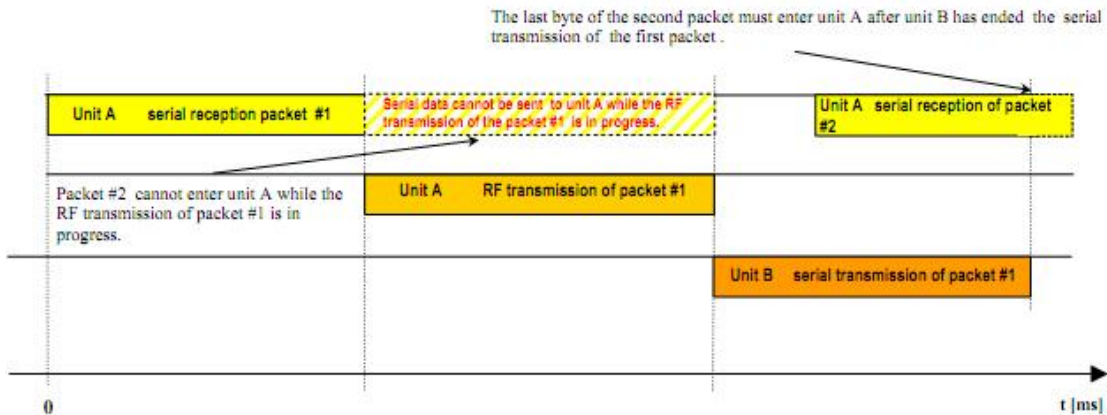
The last byte of the second packet must enter unit A after unit B has ended the serial transmission of the first packet .

Unit A serial reception packet #1

Serial data cannot be sent to unit A while the RF transmission of the packet #1 is in progress.

Unit A serial reception of packet #2

Packet #2 cannot enter unit A while the RF transmission of packet #1 is in progress.

Unit A RF transmission of packet #1

Unit B serial transmission of packet #1

0

t [ms]